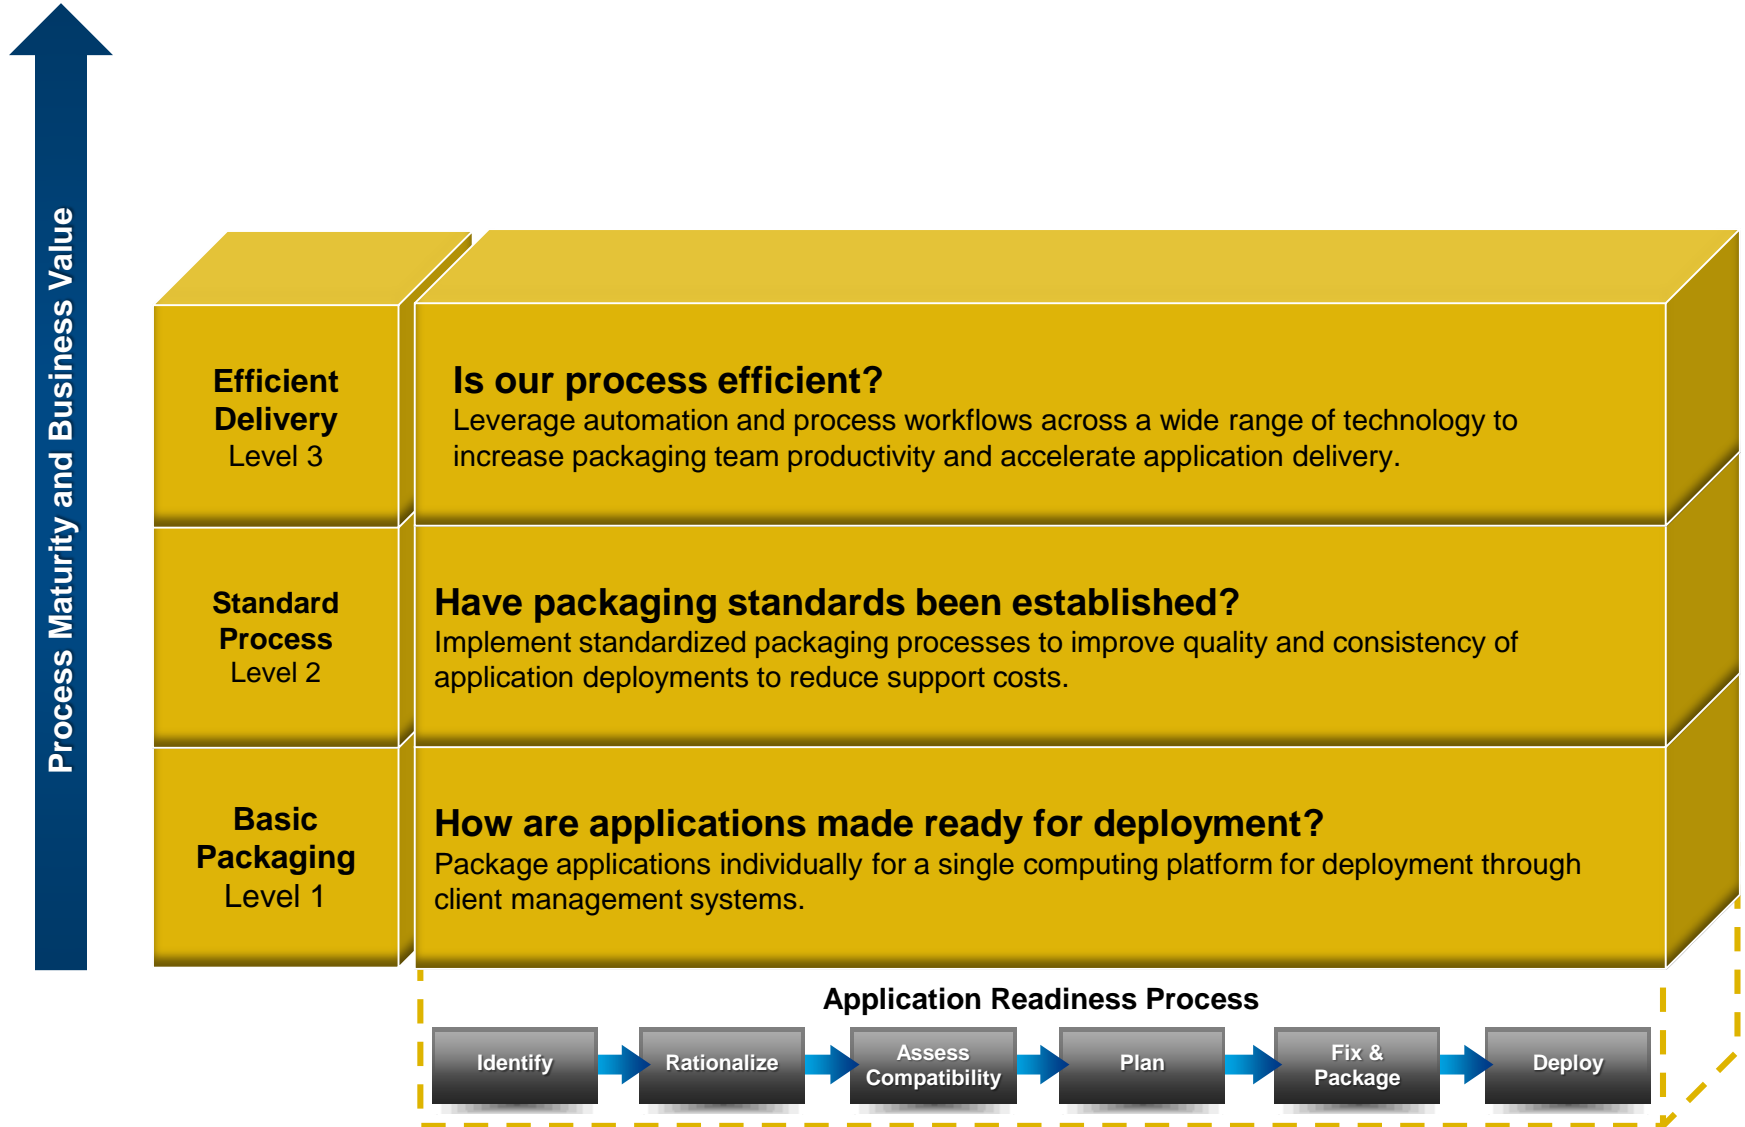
Process Maturity and Business Value

Efficient Delivery
Level 3

Is our process efficient?
Leverage automation and process workflows across a wide range of technology to increase packaging team productivity and accelerate application delivery.

Standard Process
Level 2

Have packaging standards been established?
Implement standardized packaging processes to improve quality and consistency of application deployments to reduce support costs.

Basic Packaging
Level 1

How are applications made ready for deployment?
Package applications individually for a single computing platform for deployment through client management systems.

Application Readiness Process

Identify

Rationalize

Assess Compatibility

Plan

Fix & Package

Deploy